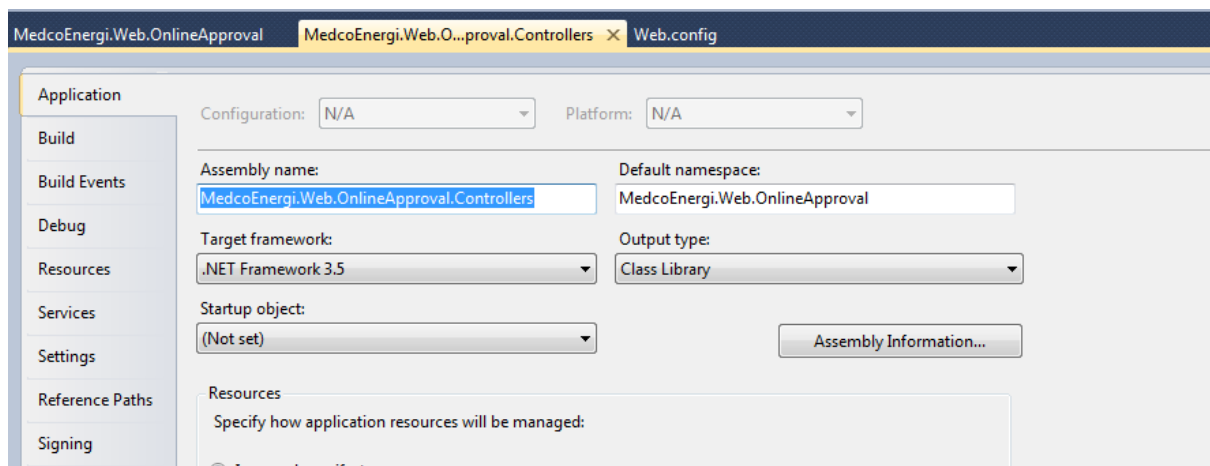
MedcoEnergi.Web.OnlineApproval
MedcoEnergi.Web.O...proval.Controllers ×
Web.config

Application
Build
Build Events
Debug
Resources
Services
Settings
Reference Paths
Signing

Configuration: N/A
Platform: N/A

Assembly name:
MedcoEnergi.Web.OnlineApproval.Controllers

Default namespace:
MedcoEnergi.Web.OnlineApproval

Target framework:
.NET Framework 3.5

Output type:
Class Library

Startup object:
(Not set)

Assembly Information...

Resources
Specify how application resources will be managed:

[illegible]